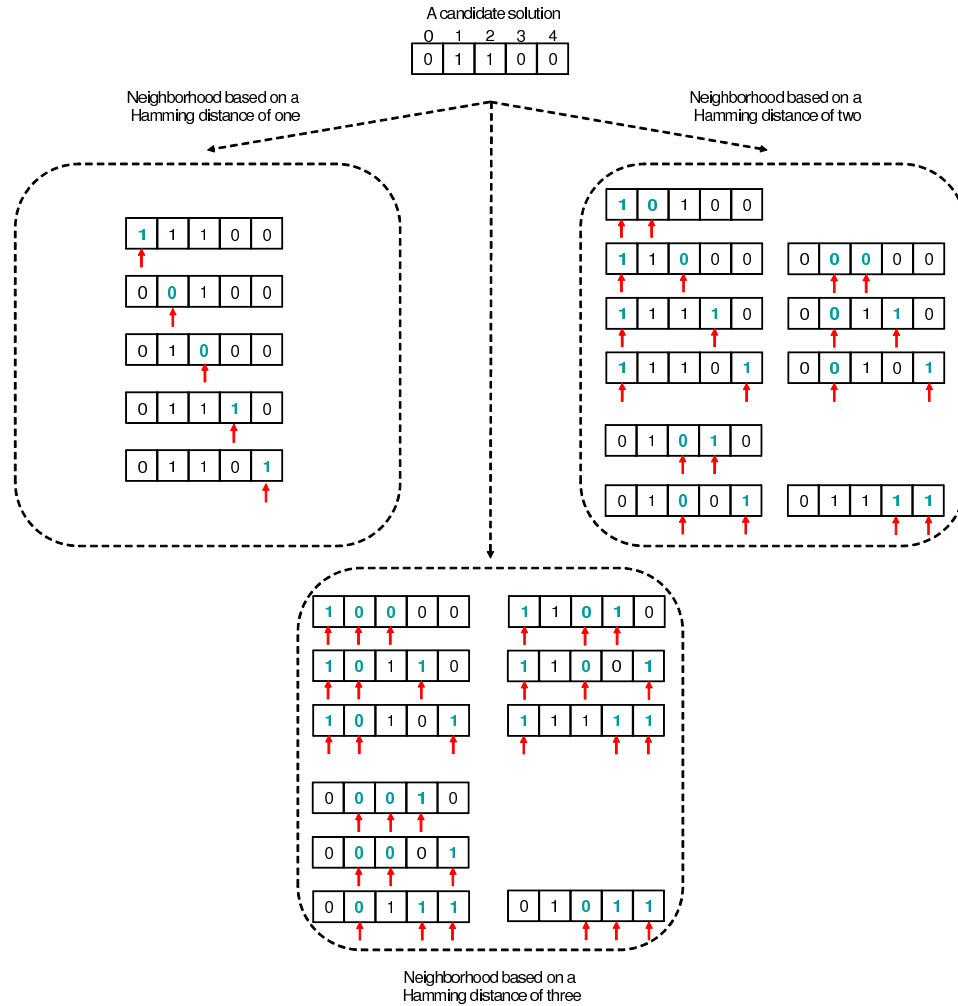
A candidate solution

| 0 | 1 | 2 | 3 | 4 |
|---|---|---|---|---|
| 0 | 1 | 1 | 0 | 0 |

Neighborhood based on a Hamming distance of one

| 1 | 1 | 1 | 0 | 0 |
|---|---|---|---|---|
| 0 | 0 | 1 | 0 | 0 |
| 0 | 1 | 0 | 0 | 0 |
| 0 | 1 | 1 | 1 | 0 |
| 0 | 1 | 1 | 0 | 1 |

Neighborhood based on a Hamming distance of two

| 1 | 0 | 1 | 0 | 0 |
|---|---|---|---|---|
| 1 | 1 | 0 | 0 | 0 |
| 1 | 1 | 1 | 1 | 0 |
| 1 | 1 | 1 | 0 | 1 |
| 0 | 1 | 0 | 1 | 0 |
| 0 | 1 | 0 | 0 | 1 |

| 0 | 0 | 0 | 0 | 0 |
|---|---|---|---|---|
| 0 | 0 | 1 | 1 | 0 |
| 0 | 0 | 1 | 0 | 1 |
| 0 | 1 | 1 | 1 | 1 |

Neighborhood based on a Hamming distance of three

| 1 | 0 | 0 | 0 | 0 |
|---|---|---|---|---|
| 1 | 0 | 1 | 1 | 0 |
| 1 | 0 | 1 | 0 | 1 |
| 0 | 0 | 0 | 1 | 0 |
| 0 | 0 | 0 | 0 | 1 |
| 0 | 0 | 1 | 1 | 1 |

| 1 | 1 | 0 | 1 | 0 |
|---|---|---|---|---|
| 1 | 1 | 0 | 0 | 1 |
| 1 | 1 | 1 | 1 | 1 |
| 0 | 1 | 0 | 1 | 1 |